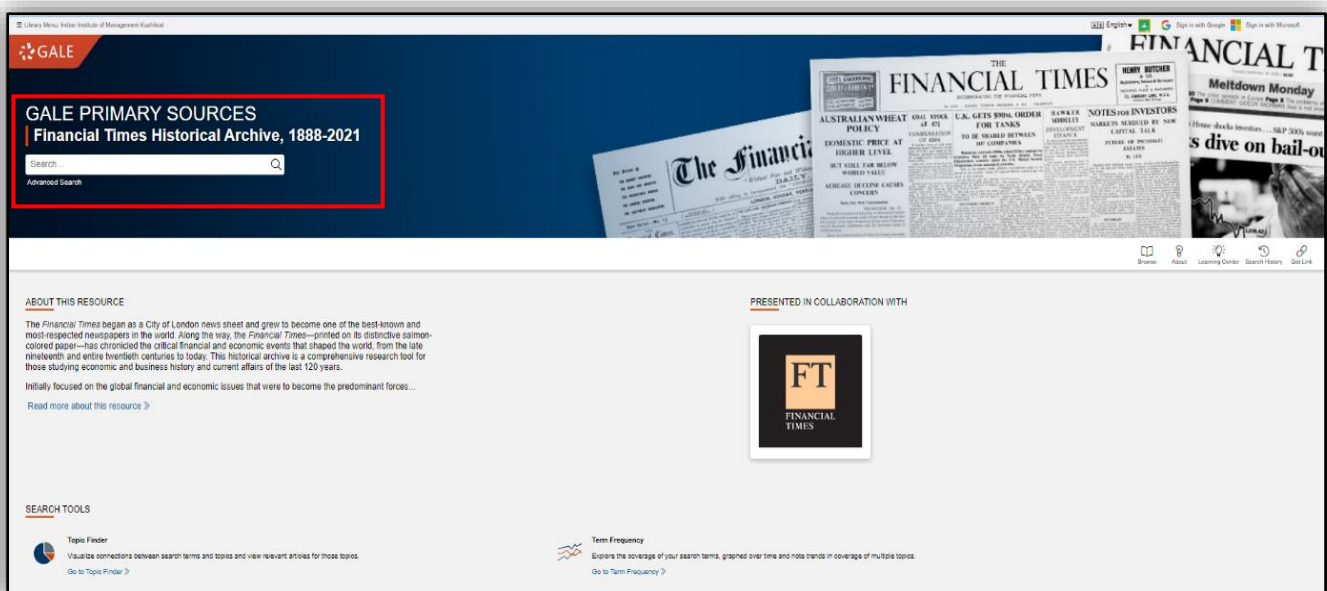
☰ Library Menu: Indian Institute of Management Kashipur

English ▾ Sign in with Google Sign in with Microsoft

GALE

GALE PRIMARY SOURCES
Financial Times Historical Archive, 1888-2021

Search...

Advanced Search

The Financi

THE FINANCIAL TIMES

AUSTRALIAN WHEAT POLICY

DOMESTIC PRICE AT HIGHER LEVEL

BUT STILL FAR BELOW WORLD VALUE

ACREAGE DECLINE CAUSES CONCERN

U.S. GETS $90M. ORDER FOR TANKS

TO BE SHARED BETWEEN 107 COMPANIES

NOTES FOR INVESTORS

HENRY BUTCHER

FINANCIAL T

Meltdown Monday

s dive on bail-ou

Browse About Learning Center Search History Get Link

ABOUT THIS RESOURCE

The Financial Times began as a City of London news sheet and grew to become one of the best-known and most-respected newspapers in the world. Along the way, the Financial Times—printed on its distinctive salmon-colored paper—has chronicled the critical financial and economic events that shaped the world, from the late nineteenth and entire twentieth centuries to today. This historical archive is a comprehensive research tool for those studying economic and business history and current affairs of the last 120 years.

Initially focused on the global financial and economic issues that were to become the predominant forces...

Read more about this resource ≫

PRESENTED IN COLLABORATION WITH

FT
FINANCIAL TIMES

SEARCH TOOLS

Topic Finder
Visualize connections between search terms and topics and view relevant articles for those topics.
Go to Topic Finder ≫

Term Frequency
Explore the coverage of your search terms, graphed over time and note trends in coverage of multiple topics.
Go to Term Frequency ≫